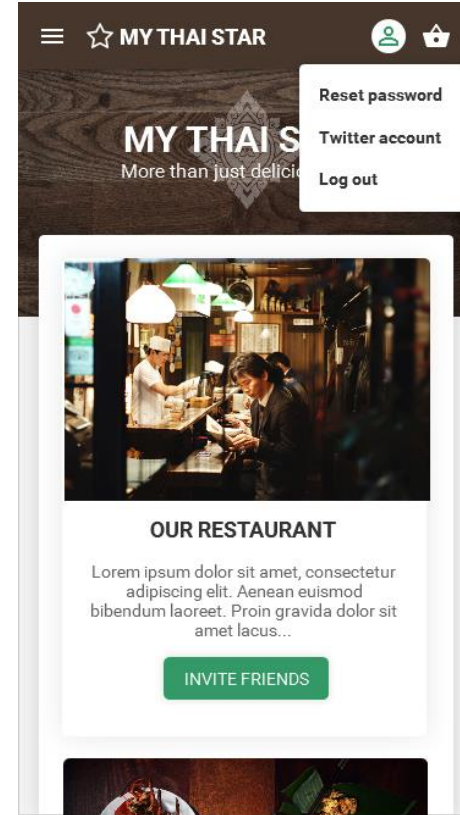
MY THAI STAR

Reset password

Twitter account

Log out

MY THAI S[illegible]

More than just delici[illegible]

OUR RESTAURANT

Lorem ipsum dolor sit amet, consectetur adipiscing elit. Aenean euismod bibendum laoreet. Proin gravida dolor sit amet lacus...

INVITE FRIENDS